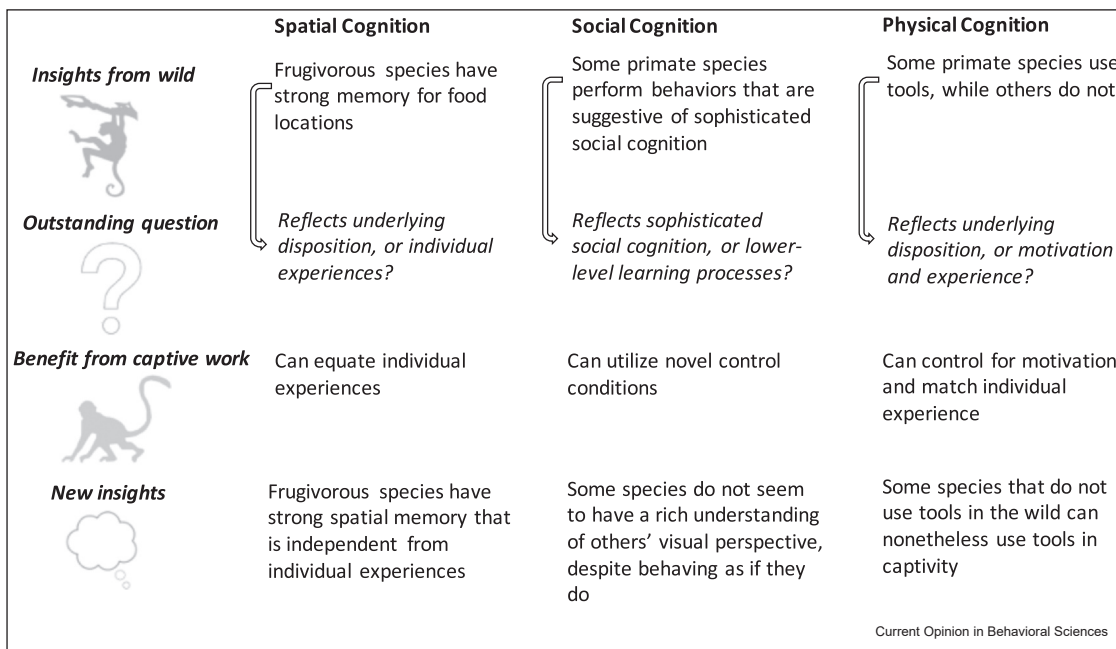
|  | Spatial Cognition | Social Cognition | Physical Cognition |
|---|---|---|---|
| *Insights from wild* | Frugivorous species have strong memory for food locations | Some primate species perform behaviors that are suggestive of sophisticated social cognition | Some primate species use tools, while others do not |
| *Outstanding question* | *Reflects underlying disposition, or individual experiences?* | *Reflects sophisticated social cognition, or lower-level learning processes?* | *Reflects underlying disposition, or motivation and experience?* |
| *Benefit from captive work* | Can equate individual experiences | Can utilize novel control conditions | Can control for motivation and match individual experience |
| *New insights* | Frugivorous species have strong spatial memory that is independent from individual experiences | Some species do not seem to have a rich understanding of others' visual perspective, despite behaving as if they do | Some species that do not use tools in the wild can nonetheless use tools in captivity |

Current Opinion in Behavioral Sciences